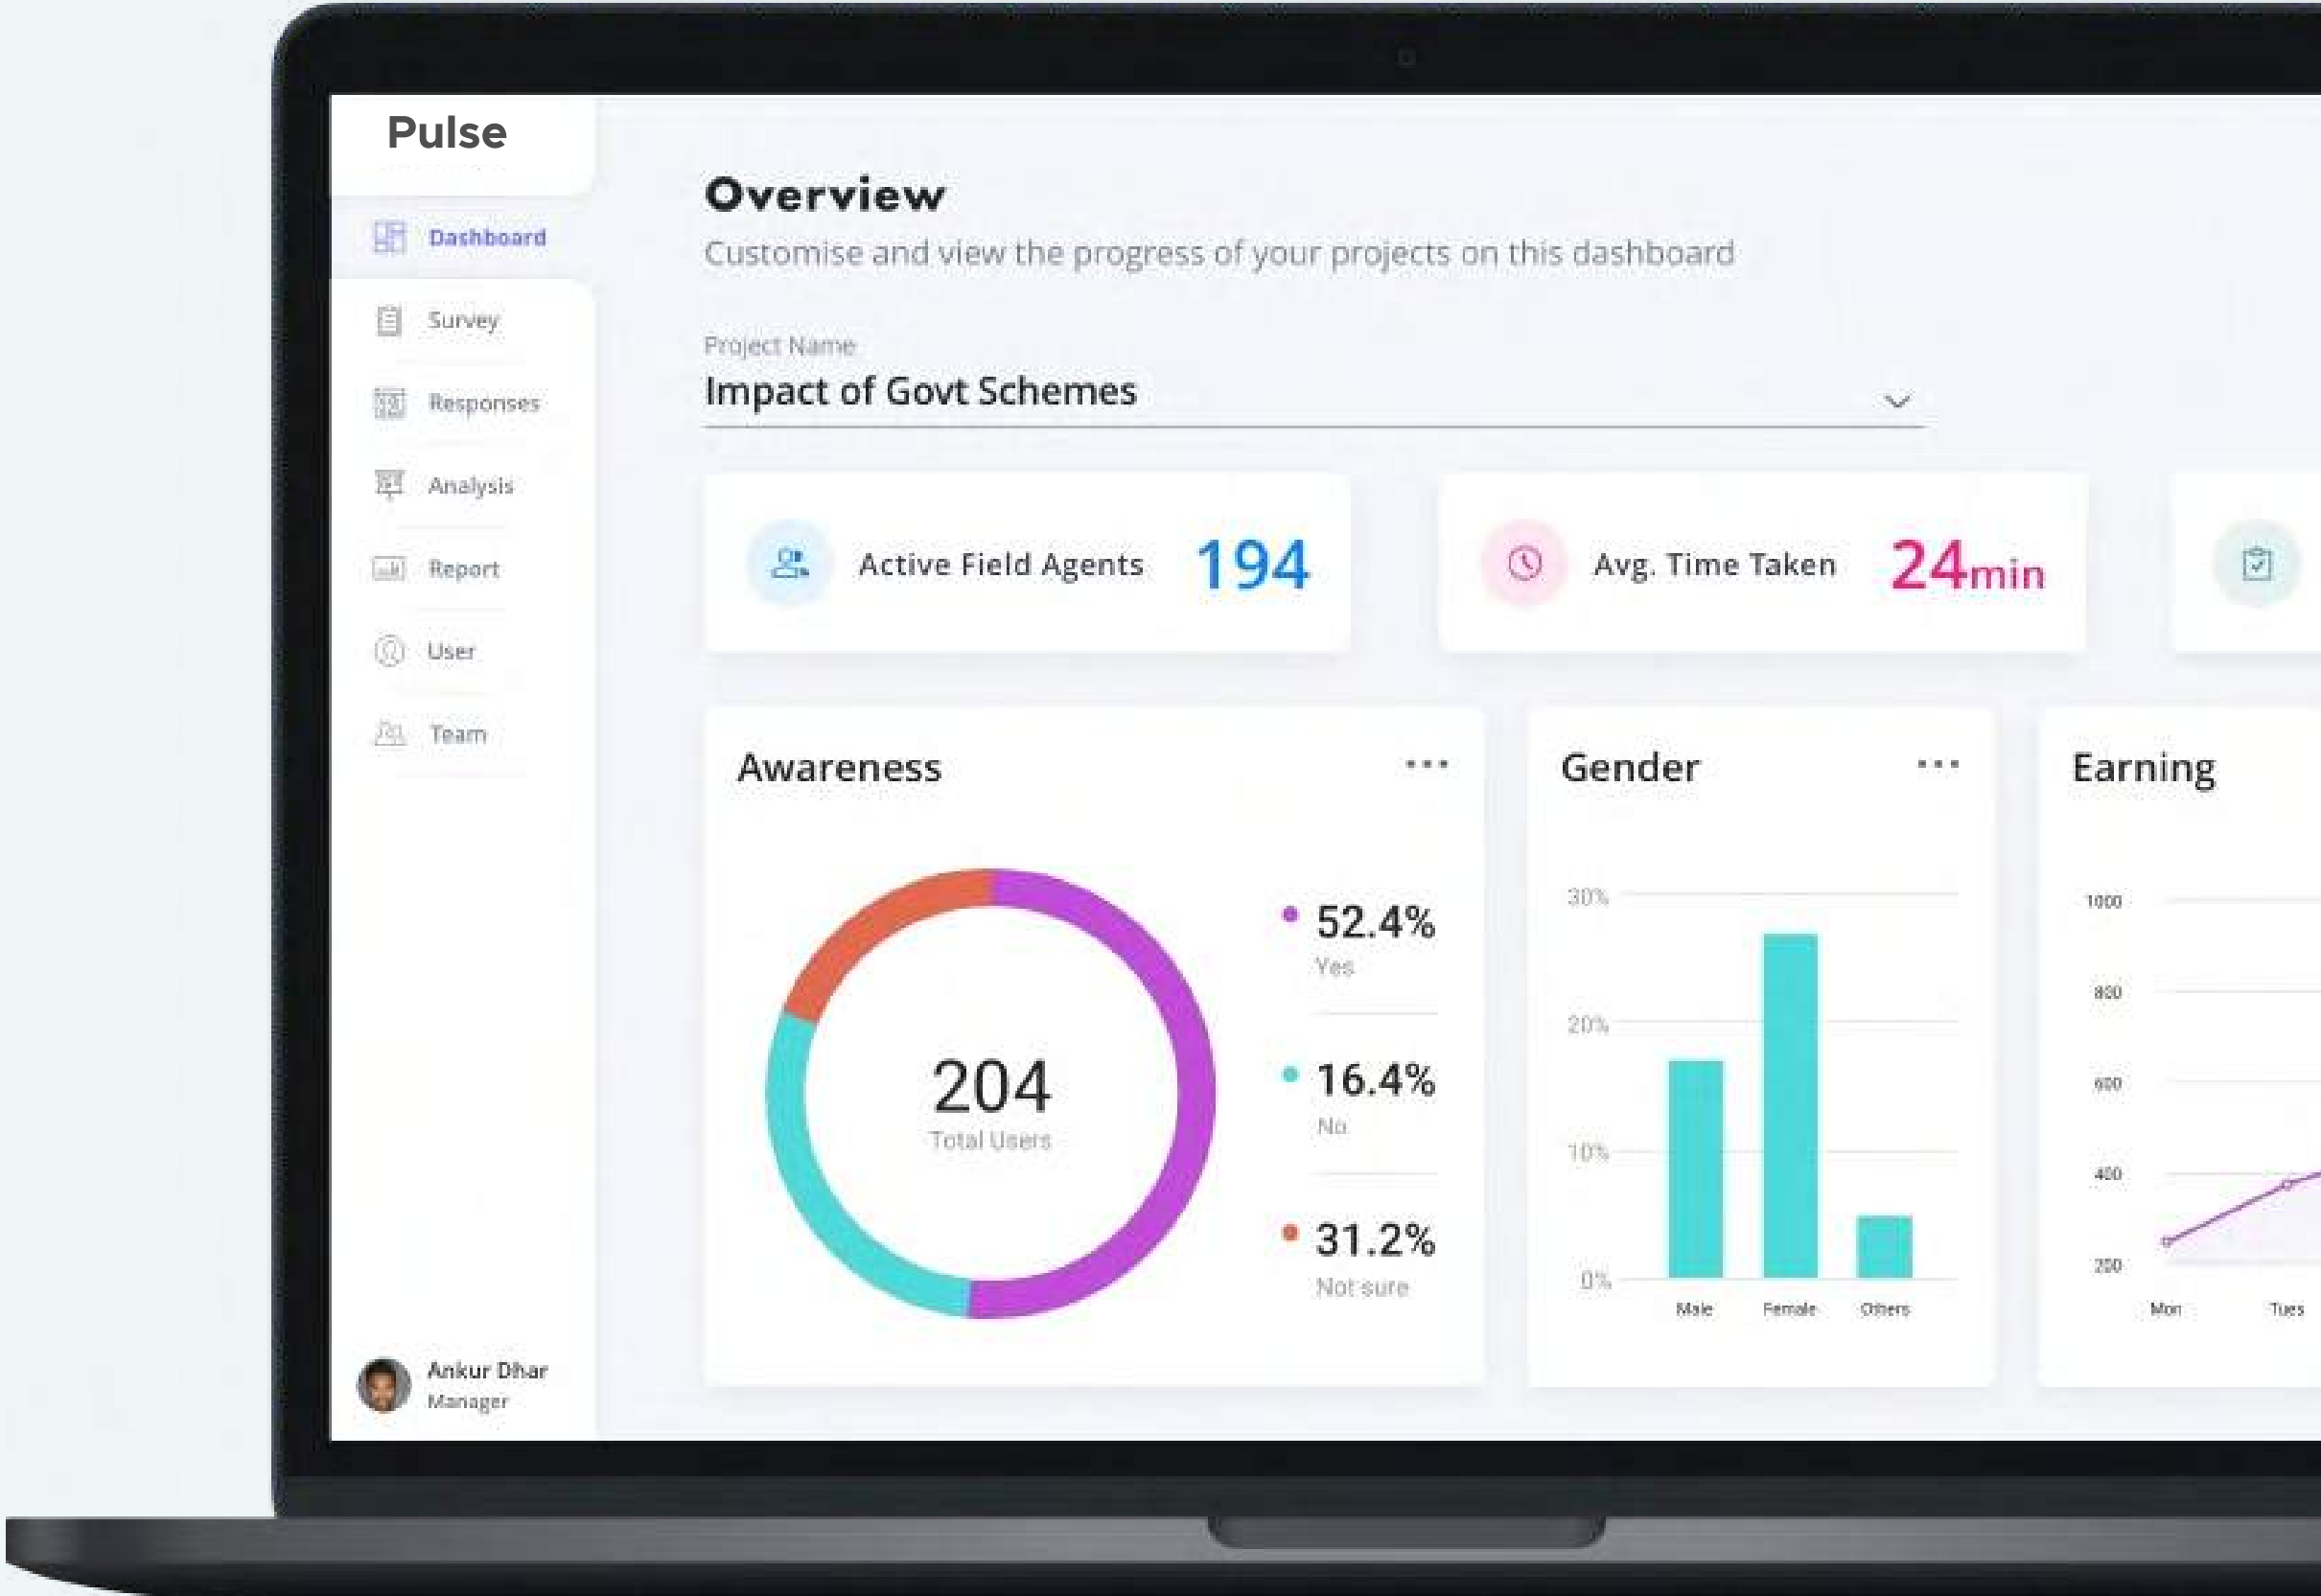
Pulse

Dashboard

Survey

Responses

Analysis

Report

User

Team

Ankur Dhar
Manager

Overview

Customise and view the progress of your projects on this dashboard

Project Name
Impact of Govt Schemes

Active Field Agents 194

Avg. Time Taken 24min

Awareness ...

204
Total Users

52.4%
Yes

16.4%
No

31.2%
Not sure

Gender ...

30%
20%
10%
0%
Male Female Others

Earning

1000
800
600
400
200
Mon Tues